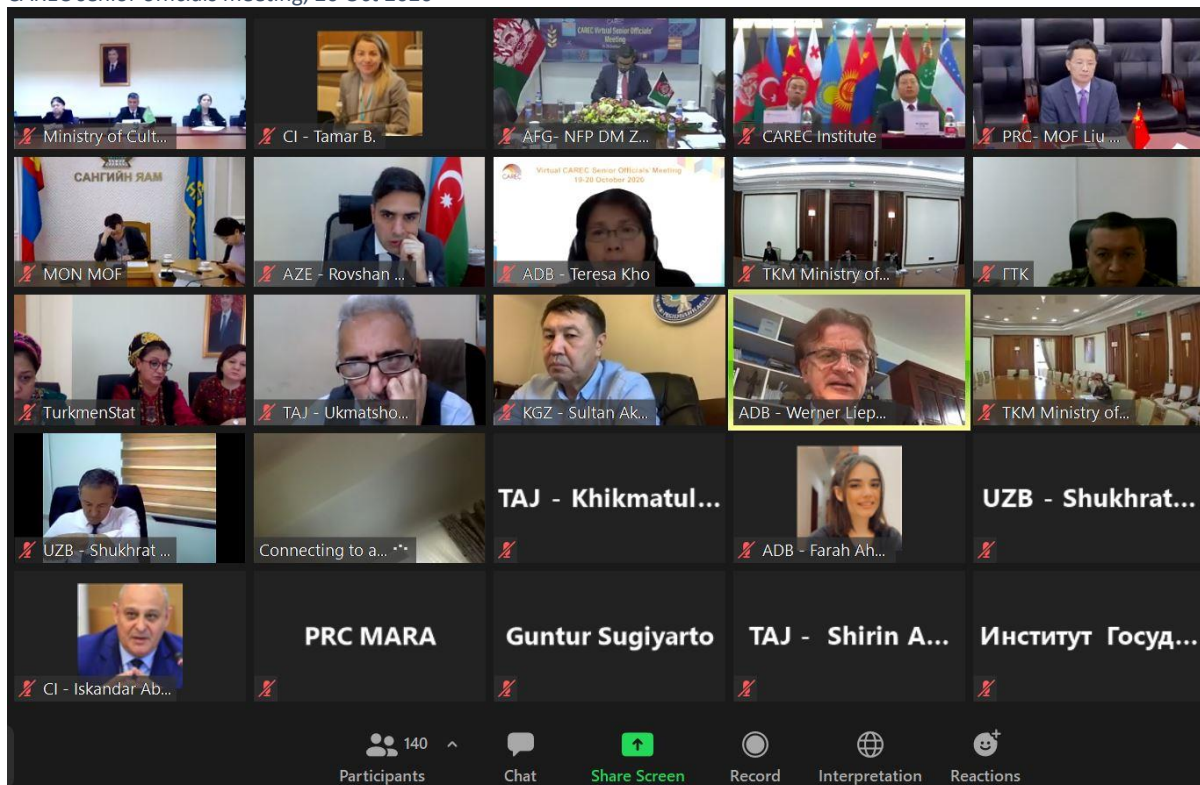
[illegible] Senior Officials Meeting, 20 Oct 2020

Ministry of Cult...
CI - Tamar B.
CAREC Virtual Senior Officials' Meeting
AFG- NFP DM Z...
CAREC Institute
PRC- MOF Liu ...
САНГИЙН ЯАМ
MON MOF
AZE - Rovshan ...
CAREC Virtual CAREC Senior Officials' Meeting 19-20 October 2020
ADB - Teresa Kho
TKM Ministry of...
ГТК
TurkmenStat
TAJ - Ukmatsho...
KGZ - Sultan Ak...
ADB - Werner Liep...
TKM Ministry of...
UZB - Shukhrat ...
Connecting to a...
TAJ - Khikmatul...
ADB - Farah Ah...
UZB - Shukhrat...
CI - Iskandar Ab...
PRC MARA
Guntur Sugiyarto
TAJ - Shirin A...
Институт Госуд...

140
Participants
Chat
Share Screen
Record
Interpretation
Reactions